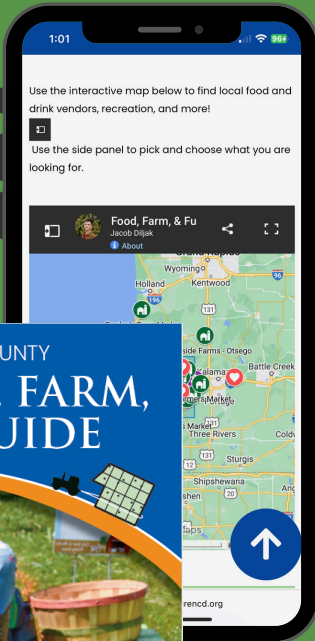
1:01

96+

Use the interactive map below to find local food and drink vendors, recreation, and more!

Use the side panel to pick and choose what you are looking for.

Food, Farm, & Fu

Jacob Diljak

About

Wyoming

Kentwood

Holland

196

side Farms - Otsego

Battle Creek

Kalama

Market

Market

Three Rivers

Sturgis

Shipshewana

UNTY

FARM,

UIDE

rencd.org